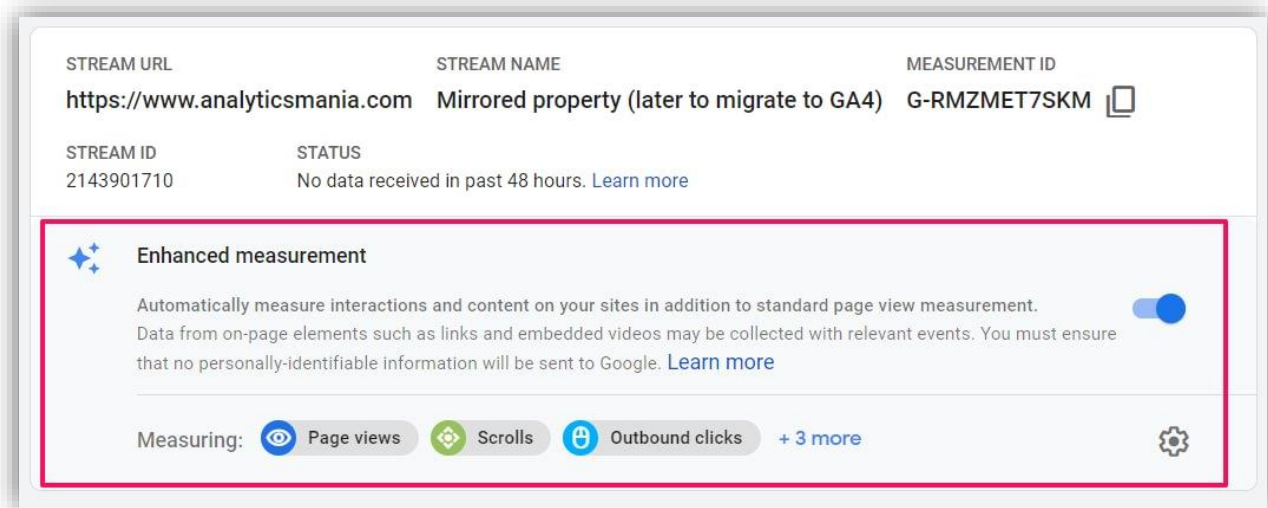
STREAM URL
https://www.analyticsmania.com

STREAM NAME
Mirrored property (later to migrate to GA4)

MEASUREMENT ID
G-RMZMET7SKM

STREAM ID
2143901710

STATUS
No data received in past 48 hours. Learn more

Enhanced measurement

Automatically measure interactions and content on your sites in addition to standard page view measurement.
Data from on-page elements such as links and embedded videos may be collected with relevant events. You must ensure that no personally-identifiable information will be sent to Google. Learn more

Measuring: Page views Scrolls Outbound clicks + 3 more